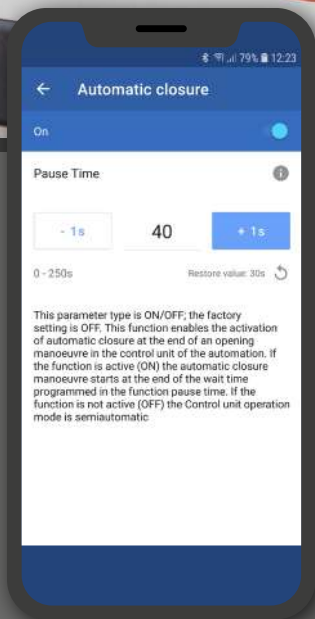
79% 12:23

Automatic closure

On

Pause Time

- 1s

40

+ 1s

0 - 250s

Restore value: 30s

This parameter type is ON/OFF; the factory setting is OFF. This function enables the activation of automatic closure at the end of an opening manoeuvre in the control unit of the automation. If the function is active (ON) the automatic closure manoeuvre starts at the end of the wait time programmed in the function pause time. If the function is not active (OFF) the Control unit operation mode is semiautomatic